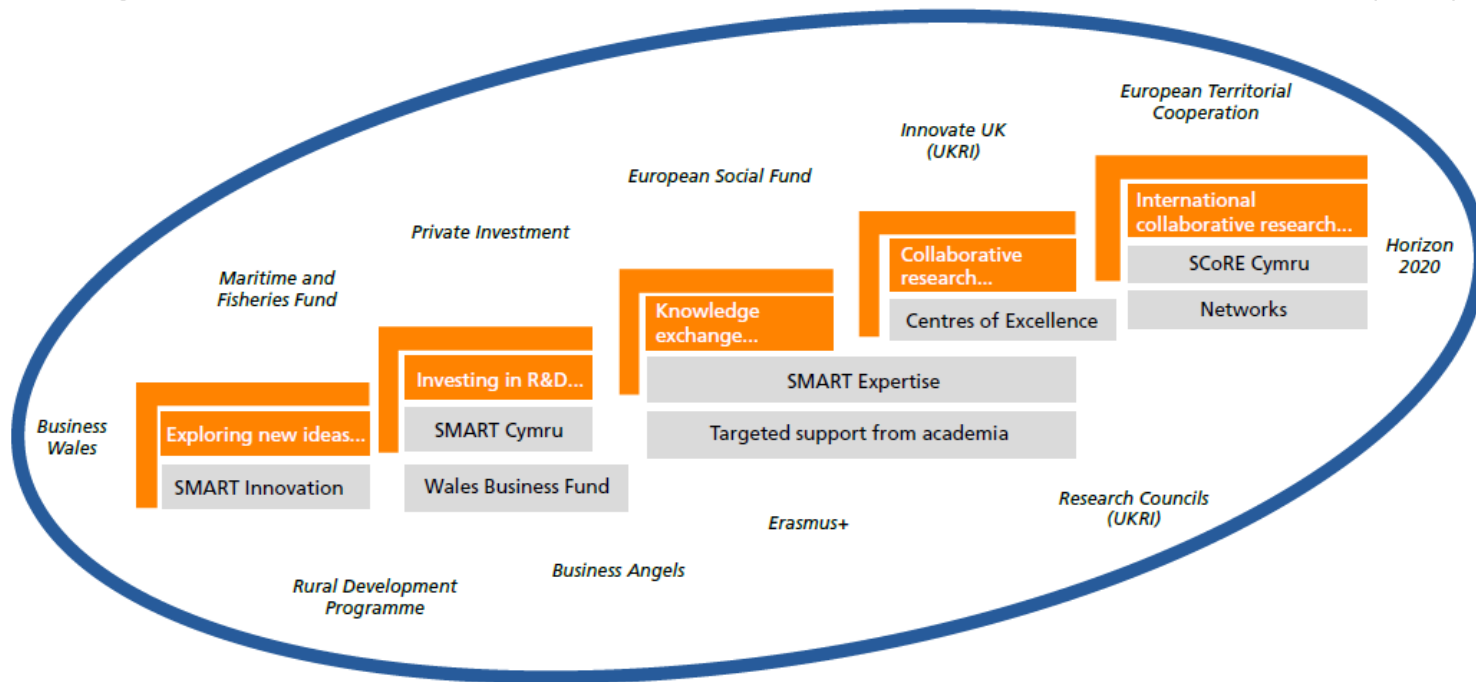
European Territorial Cooperation

Innovate UK (UKRI)

European Social Fund

Private Investment

Maritime and Fisheries Fund

Business Wales

Exploring new ideas...

SMART Innovation

Investing in R&D...

SMART Cymru

Wales Business Fund

Knowledge exchange...

SMART Expertise

Targeted support from academia

Collaborative research...

Centres of Excellence

International collaborative research...

SCoRE Cymru

Networks

Horizon 2020

Research Councils (UKRI)

Erasmus+

Business Angels

Rural Development Programme